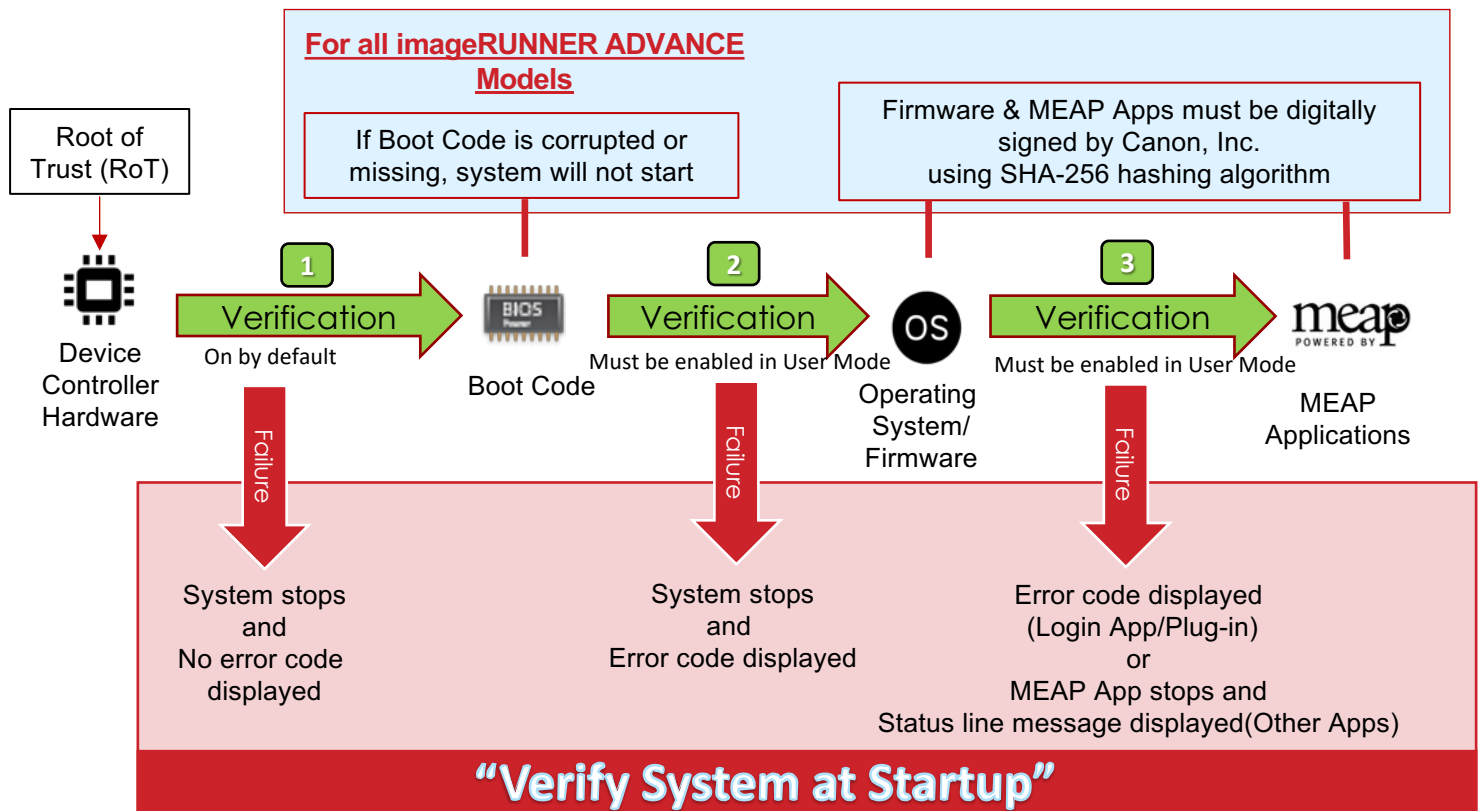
For all imageRUNNER ADVANCE Models

Root of Trust (RoT)

If Boot Code is corrupted or missing, system will not start

Firmware & MEAP Apps must be digitally signed by Canon, Inc. using SHA-256 hashing algorithm

1

Verification

On by default

Device Controller Hardware

BIOS

Boot Code

2

Verification

Must be enabled in User Mode

OS

Operating System/ Firmware

3

Verification

Must be enabled in User Mode

meap POWERED BY

MEAP Applications

Failure

Failure

Failure

System stops and No error code displayed

System stops and Error code displayed

Error code displayed (Login App/Plug-in) or MEAP App stops and Status line message displayed(Other Apps)

"Verify System at Startup"